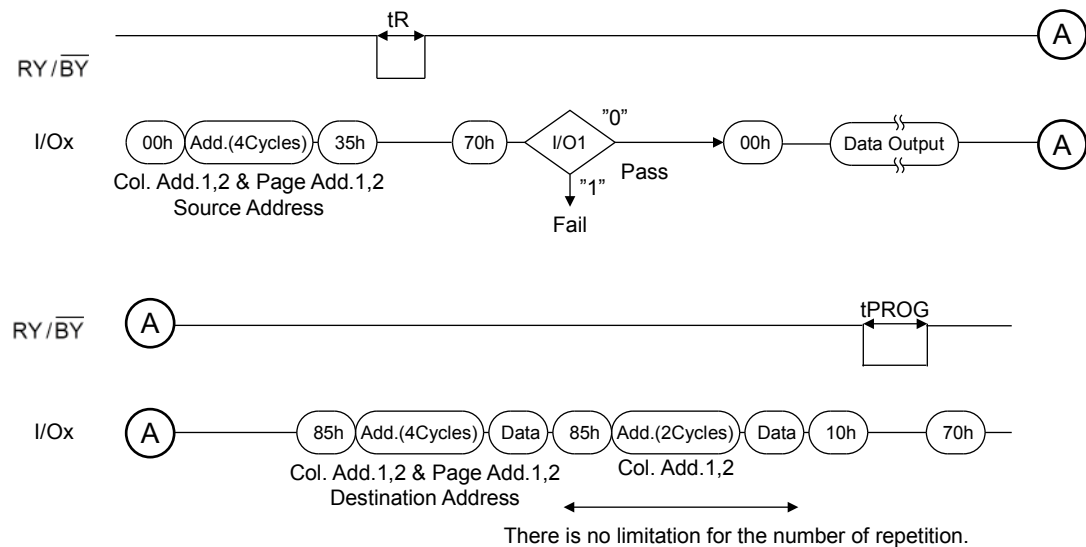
tR

A

RY / $\overline{BY}$

I/Ox

00h Add.(4Cycles) 35h 70h I/O1 "0" 00h Data Output A

Col. Add.1,2 & Page Add.1,2
Source Address

Pass

"1"

Fail

RY / $\overline{BY}$

A

tPROG

I/Ox

A

85h Add.(4Cycles) Data 85h Add.(2Cycles) Data 10h 70h

Col. Add.1,2 & Page Add.1,2
Destination Address

Col. Add.1,2

There is no limitation for the number of repetition.